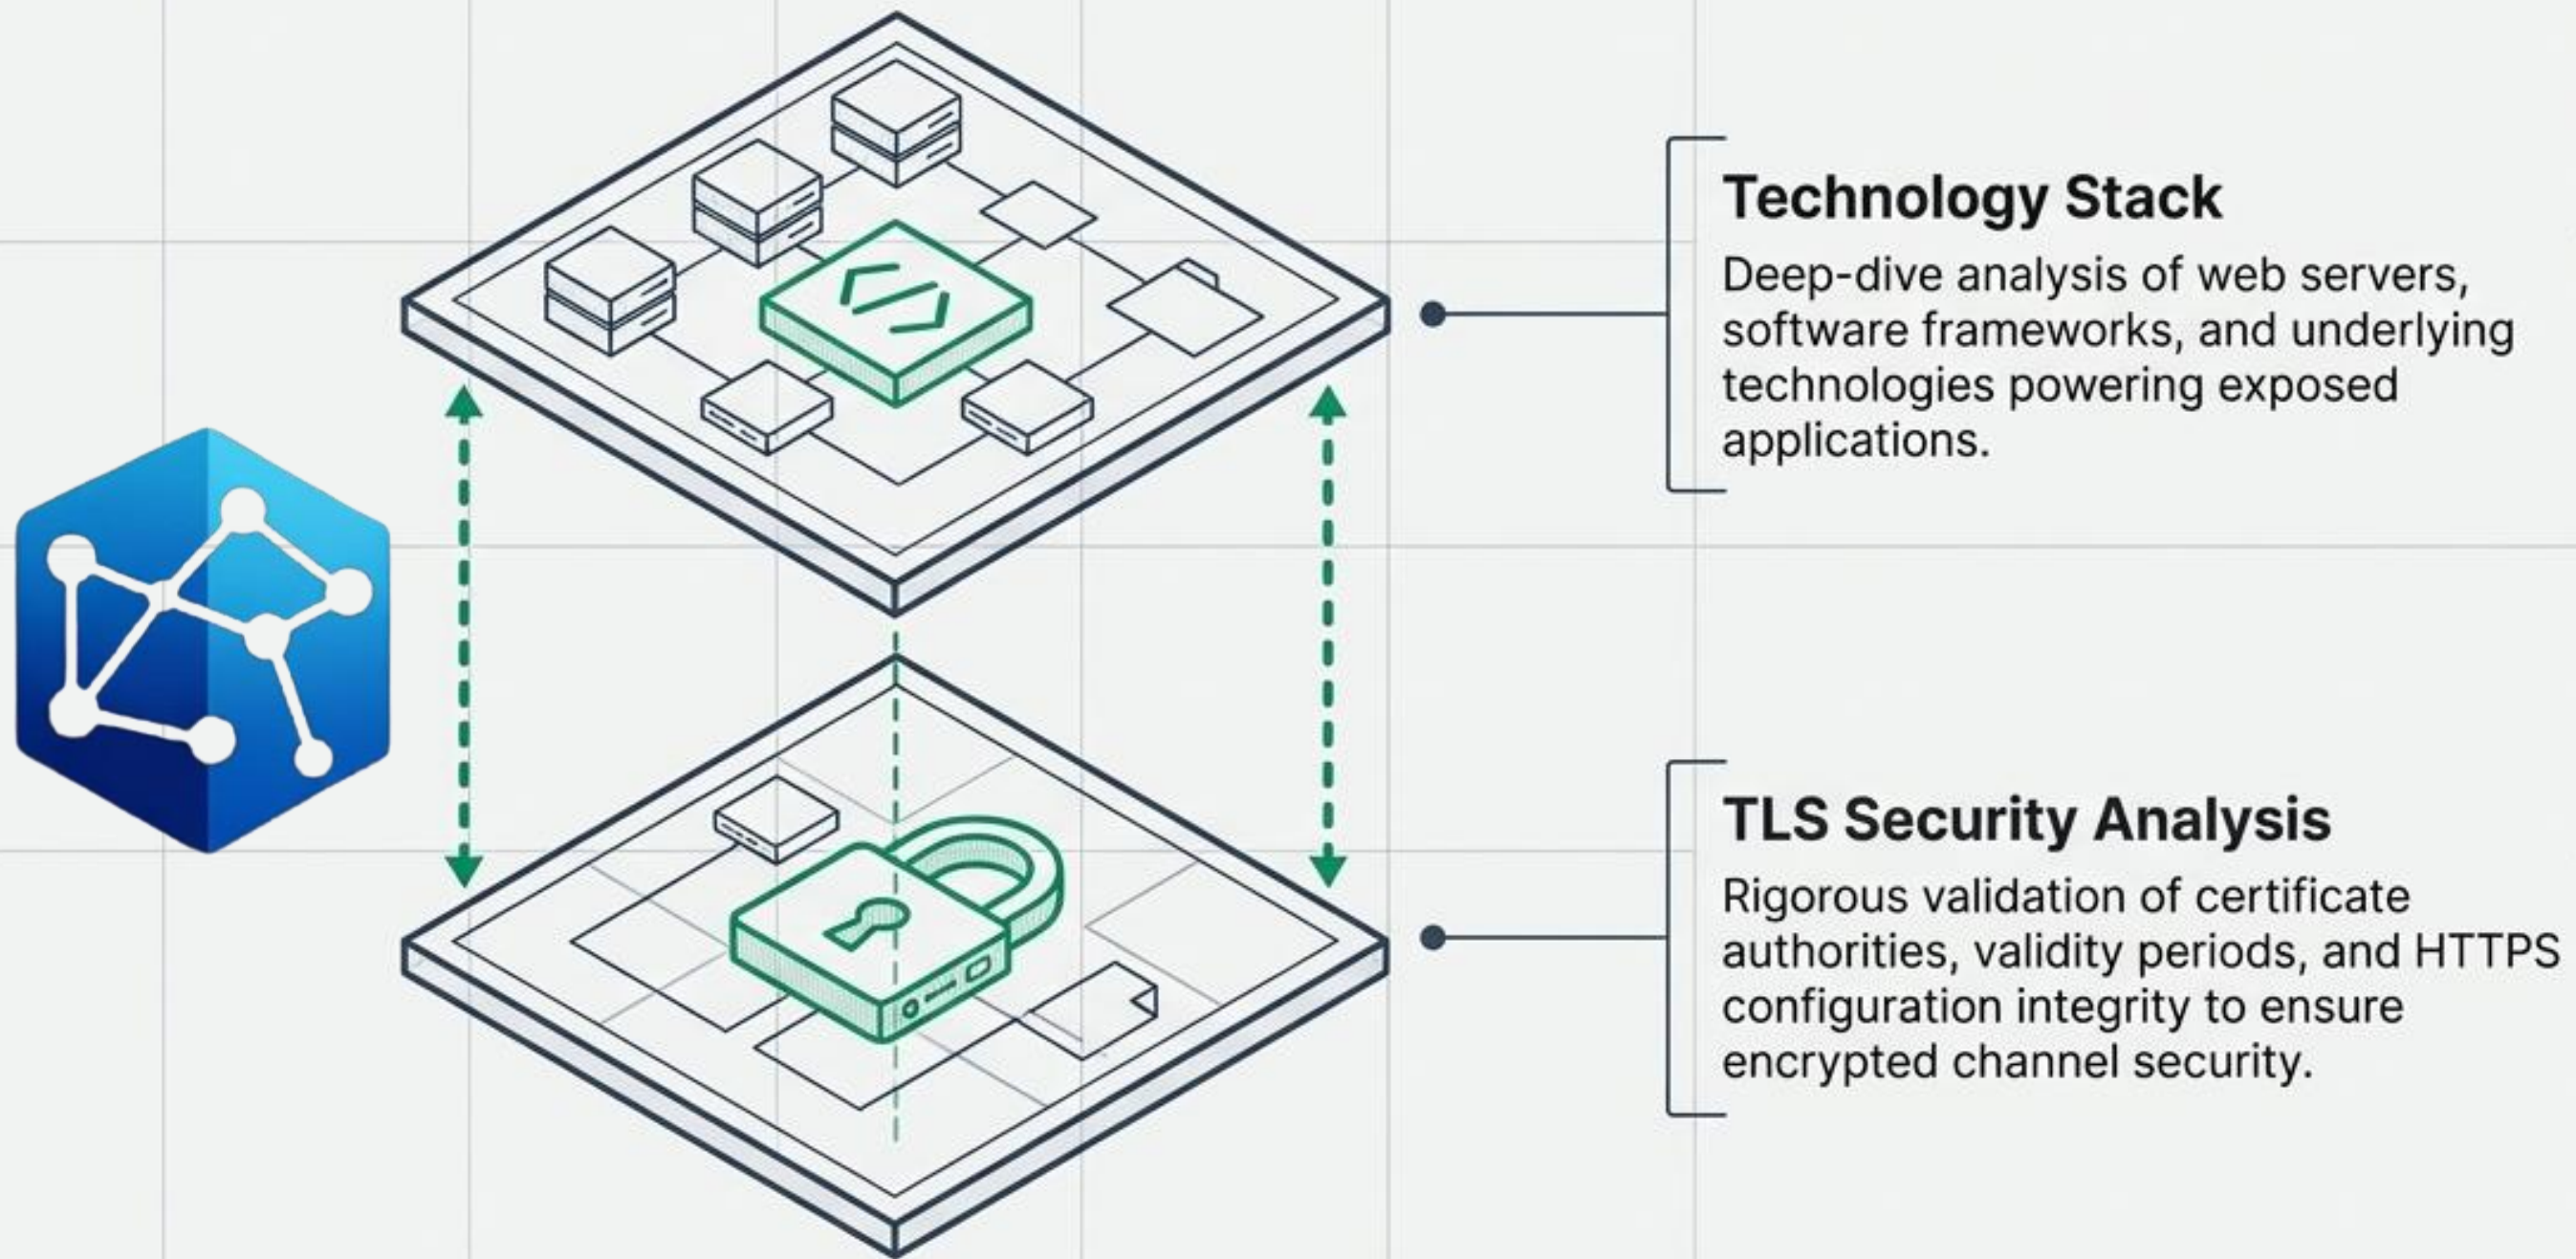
Technology Stack

Deep-dive analysis of web servers, software frameworks, and underlying technologies powering exposed applications.

TLS Security Analysis

Rigorous validation of certificate authorities, validity periods, and HTTPS configuration integrity to ensure encrypted channel security.